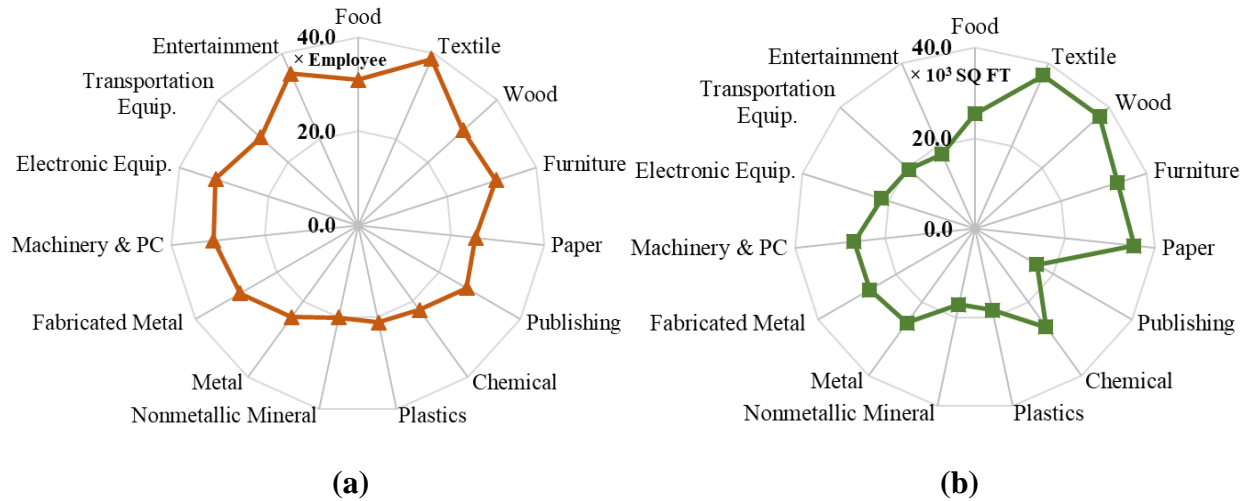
Food
40.0
× Employee
20.0
0.0
Textile
Wood
Furniture
Paper
Publishing
Chemical
Plastics
Nonmetallic Mineral
Metal
Fabricated Metal
Machinery & PC
Electronic Equip.
Transportation Equip.
Entertainment

(a)

Food
40.0
× $10^3$ SQ FT
20.0
0.0
Textile
Wood
Furniture
Paper
Publishing
Chemical
Plastics
Nonmetallic Mineral
Metal
Fabricated Metal
Machinery & PC
Electronic Equip.
Transportation Equip.
Entertainment

(b)